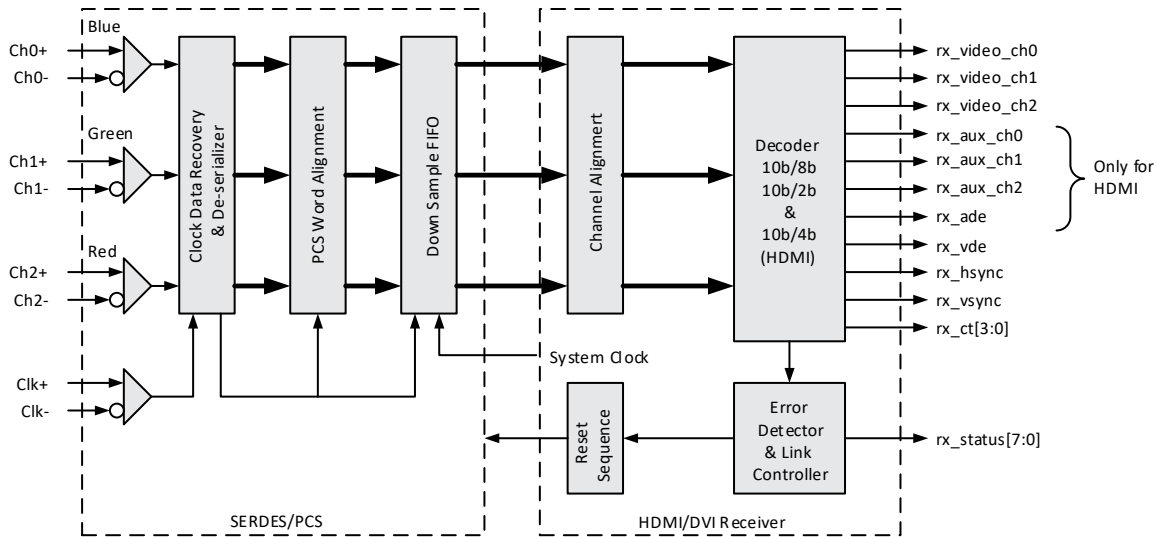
Blue
Ch0+
Ch0-
Green
Ch1+
Ch1-
Red
Ch2+
Ch2-
Clk+
Clk-
Clock Data Recovery & De-serializer
PCS Word Alignment
Down Sample FIFO
System Clock
SERDES/PCS
Channel Alignment
Decoder 10b/8b 10b/2b & 10b/4b (HDMI)
Reset Sequence
Error Detector & Link Controller
HDMI/DVI Receiver
rx_video_ch0
rx_video_ch1
rx_video_ch2
rx_aux_ch0
rx_aux_ch1
rx_aux_ch2
rx_ade
rx_vde
rx_hsync
rx_vsync
rx_ct[3:0]
rx_status[7:0]
Only for HDMI